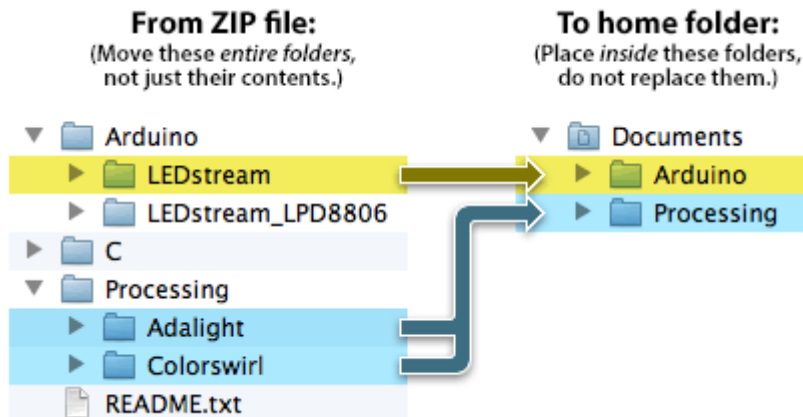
From ZIP file:
(Move these *entire folders*, not just their contents.)

Arduino
LEDstream
LEDstream_LPD8806
C
Processing
Adalight
Colorswirl
README.txt

To home folder:
(Place *inside* these folders, do not replace them.)

Documents
Arduino
Processing